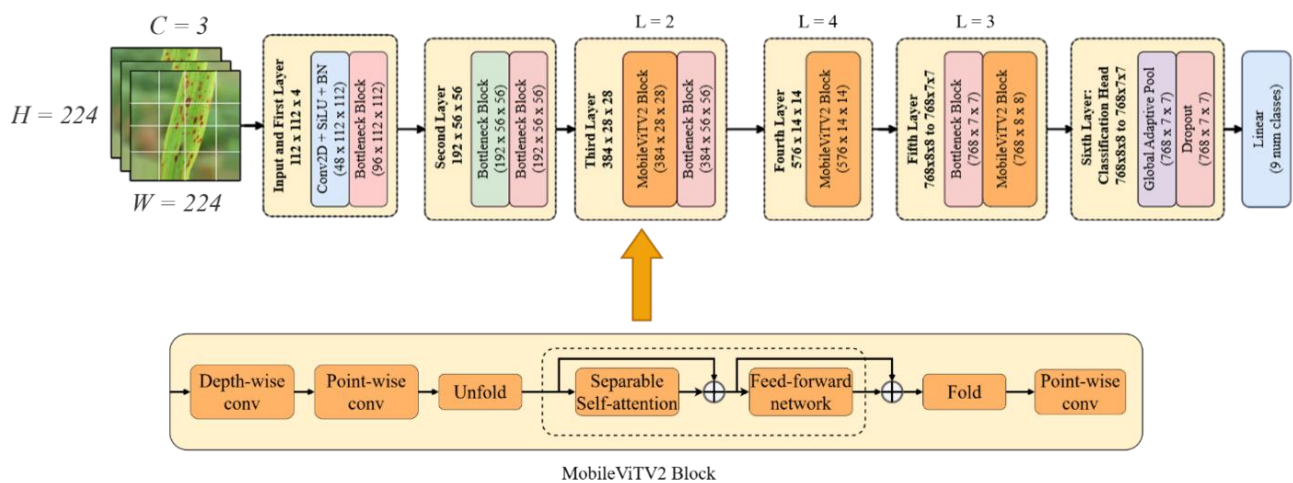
$C = 3$

$H = 224$

$W = 224$

Input and First Layer
112 x 112 x 4

Conv2D + SiLU + BN
(48 x 112 x 112)

Bottleneck Block
(96 x 112 x 112)

Second Layer
192 x 56 x 56

Bottleneck Block
(192 x 56 x 56)

Bottleneck Block
(192 x 56 x 56)

L = 2

Third Layer
384 x 28 x 28

MobileViTV2 Block
(384 x 28 x 28)

Bottleneck Block
(384 x 56 x 56)

L = 4

Fourth Layer
576 x 14 x 14

MobileViTV2 Block
(576 x 14 x 14)

L = 3

Fifth Layer
768x8x8 to 768x7x7

Bottleneck Block
(768 x 7 x 7)

MobileViTV2 Block
(768 x 8 x 8)

Sixth Layer:
Classification Head
768x8x8 to 768x7x7

Global Adaptive Pool
(768 x 7 x 7)

Dropout
(768 x 7 x 7)

Linear
(9 num classes)

Depth-wise conv

Point-wise conv

Unfold

Separable Self-attention

Feed-forward network

Fold

Point-wise conv

MobileViTV2 Block